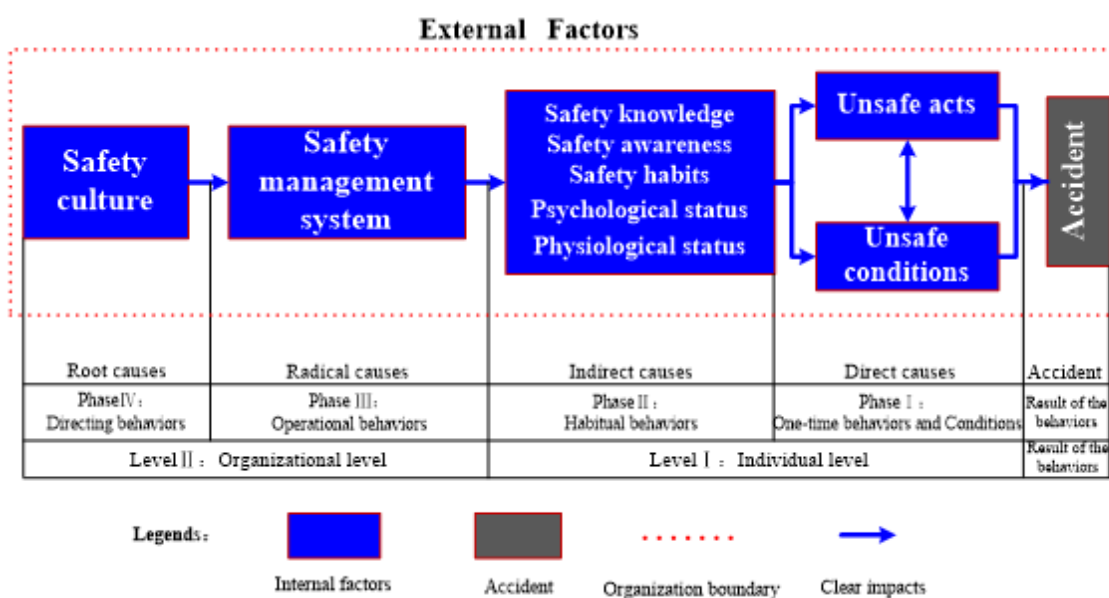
External Factors

Safety culture

Safety management system

Safety knowledge
Safety awareness
Safety habits
Psychological status
Physiological status

Unsafe acts

Unsafe conditions

Accident

| Root causes | Radical causes | Indirect causes | Direct causes | Accident |
|---|---|---|---|---|
| PhaseⅣ: Directing behaviors | Phase Ⅲ: Operational behaviors | Phase Ⅱ: Habitual behaviors | Phase Ⅰ: One-time behaviors and Conditions | Result of the behaviors |
| LevelⅡ: Organizational level | | Level Ⅰ: Individual level | | Result of the behaviors |

Legends:
Internal factors
Accident
Organization boundary
Clear impacts